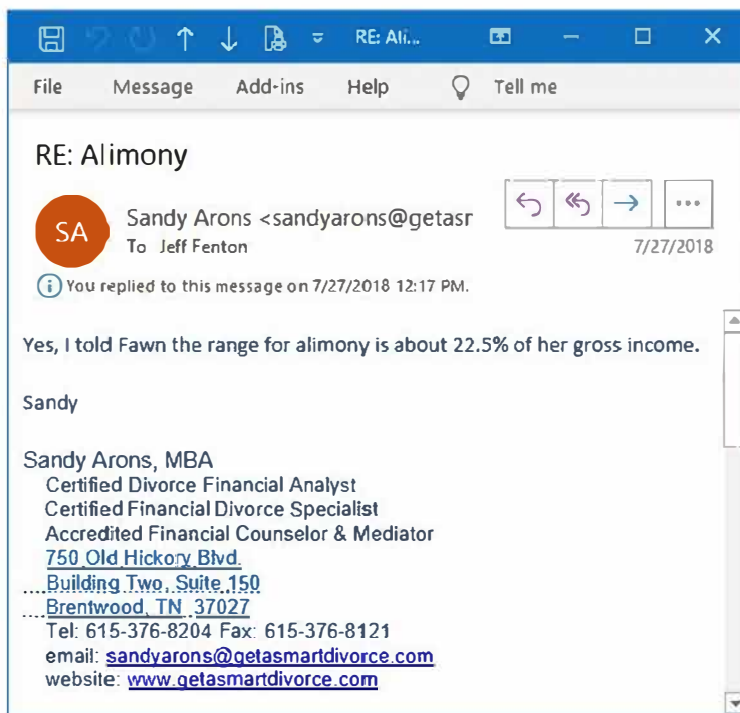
RE: Ali...

File Message Add-ins Help Tell me

RE: Alimony

SA

Sandy Arons <sandyarons@getasr
To Jeff Fenton

7/27/2018

You replied to this message on 7/27/2018 12:17 PM.

Yes, I told Fawn the range for alimony is about 22.5% of her gross income.

Sandy

Sandy Arons, MBA
Certified Divorce Financial Analyst
Certified Financial Divorce Specialist
Accredited Financial Counselor & Mediator
750 Old Hickory Blvd.
Building Two, Suite 150
Brentwood, TN 37027
Tel: 615-376-8204 Fax: 615-376-8121
email: sandyarons@getasmartdivorce.com
website: www.getasmartdivorce.com